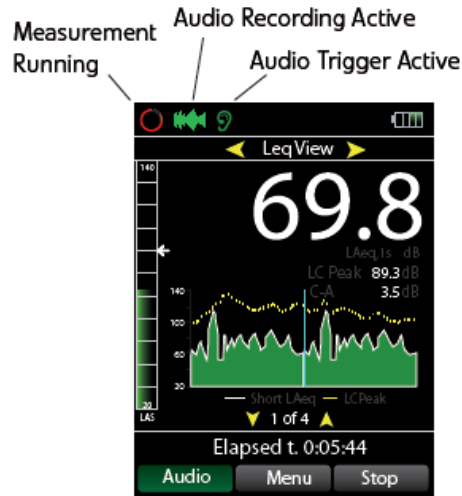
Measurement Running

Audio Recording Active

Audio Trigger Active

LeqView

140

69.8

LAeq,1s dB

LC Peak 89.3 dB

C-A 3.5 dB

140

100

60

20

20

LAS

Short LAeq — LCPeak

1 of 4

Elapsed t. 0:05:44

Audio

Menu

Stop